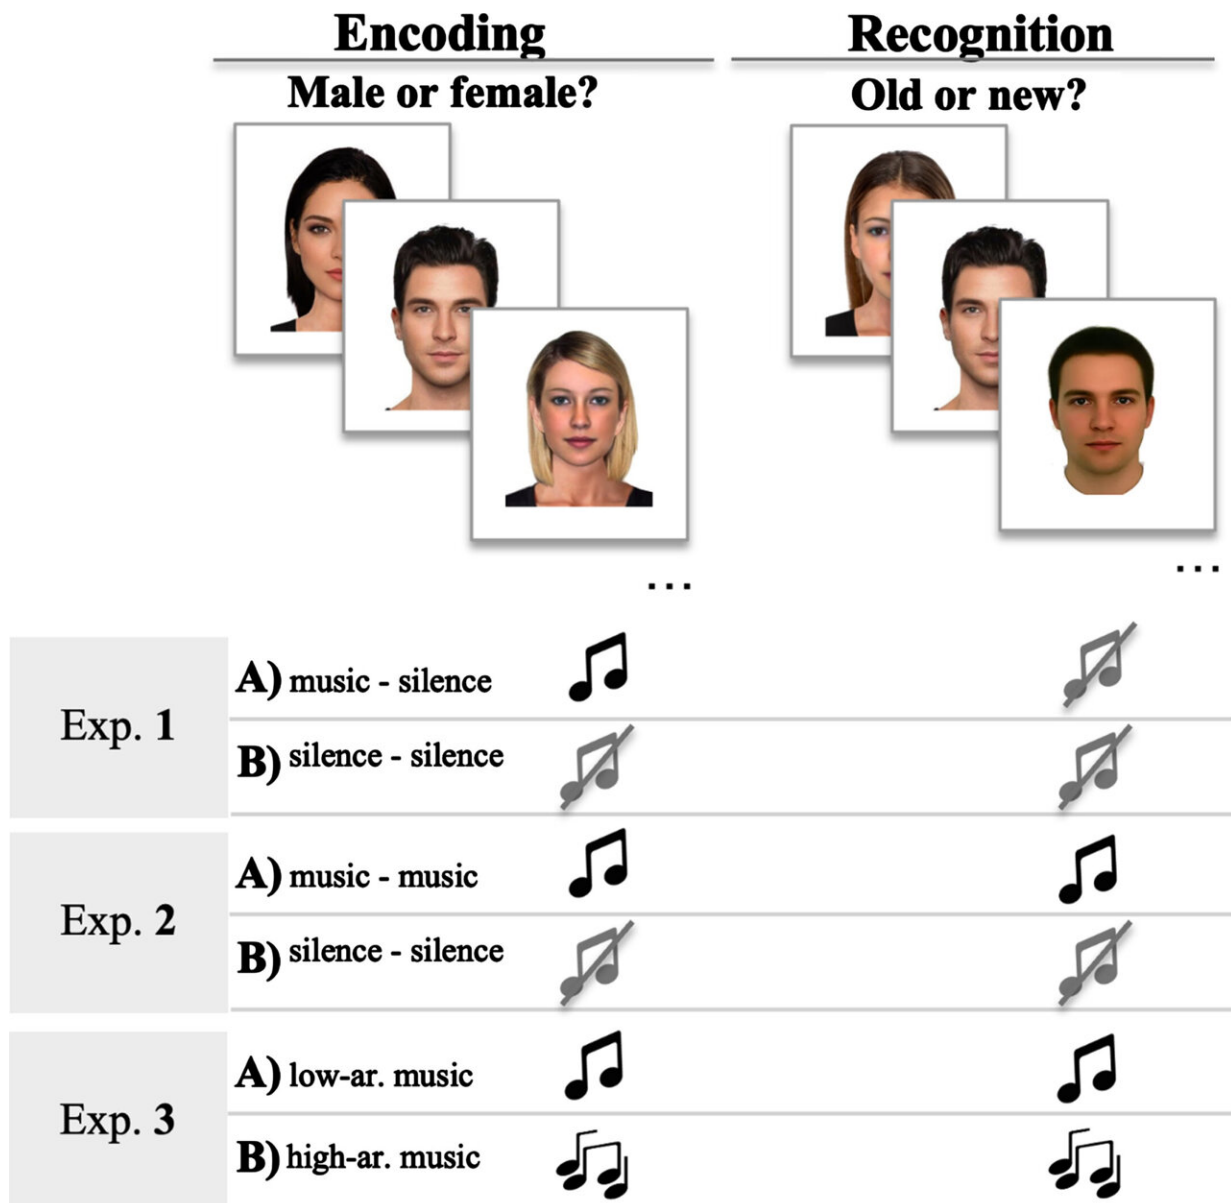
Encoding
Male or female?

Recognition
Old or new?

...

...

| | | | |
|---|---|---|---|
| Exp. 1 | A) music - silence | | |
| | B) silence - silence | | |
| Exp. 2 | A) music - music | | |
| | B) silence - silence | | |
| Exp. 3 | A) low-ar. music | | |
| | B) high-ar. music | | |